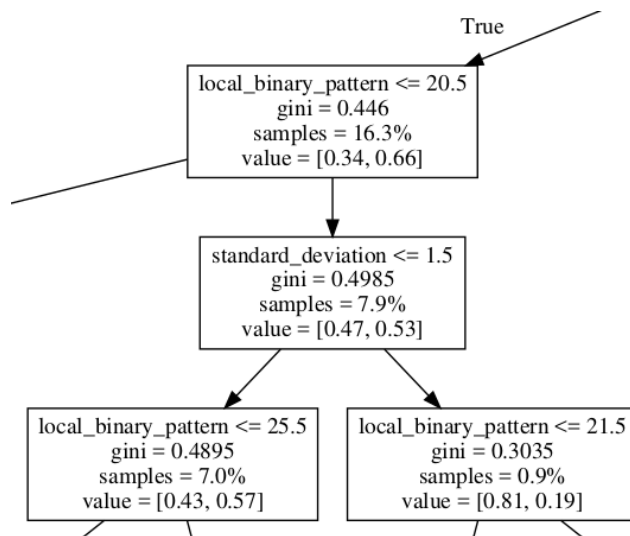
True

local_binary_pattern <= 20.5
gini = 0.446
samples = 16.3%
value = [0.34, 0.66]

standard_deviation <= 1.5
gini = 0.4985
samples = 7.9%
value = [0.47, 0.53]

local_binary_pattern <= 25.5
gini = 0.4895
samples = 7.0%
value = [0.43, 0.57]

local_binary_pattern <= 21.5
gini = 0.3035
samples = 0.9%
value = [0.81, 0.19]